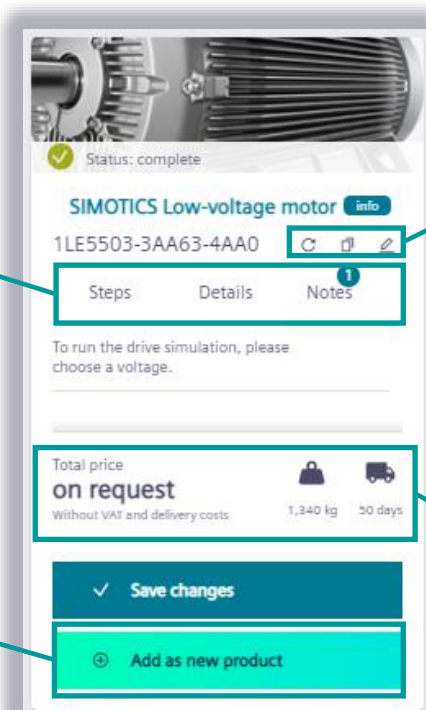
Status: complete

SIMOTICS Low-voltage motor info

1LE5503-3AA63-4AA0

Steps Details Notes 1

To run the drive simulation, please choose a voltage.

Total price
on request
Without VAT and delivery costs

1,340 kg 50 days

✓ Save changes

⊕ Add as new product